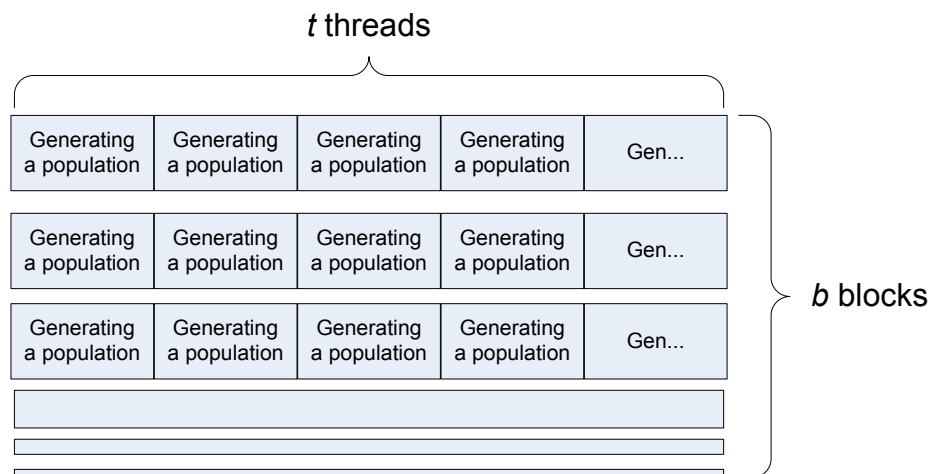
*t* threads

| Generating a population | Generating a population | Generating a population | Generating a population | Gen... |
|---|---|---|---|---|

| Generating a population | Generating a population | Generating a population | Generating a population | Gen... |
|---|---|---|---|---|

| Generating a population | Generating a population | Generating a population | Generating a population | Gen... |
|---|---|---|---|---|

*b* blocks